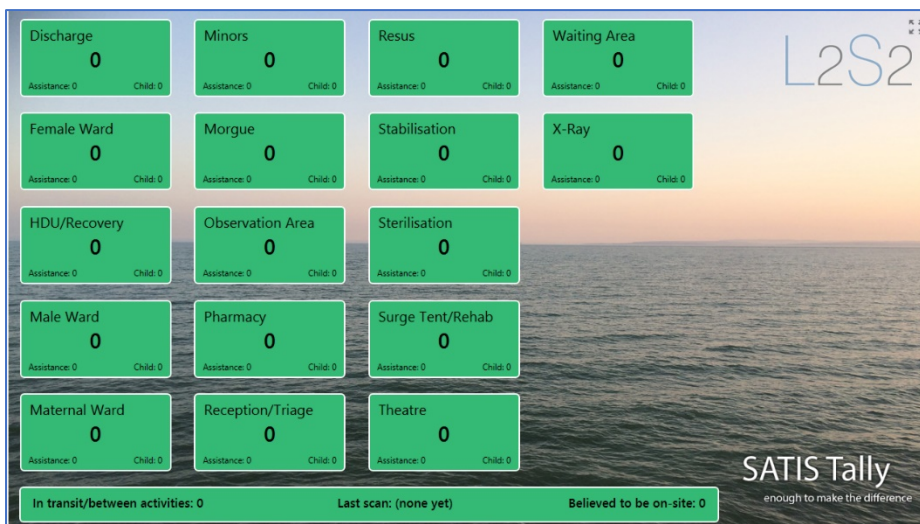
Discharge
0
Assistance: 0 Child: 0

Minors
0
Assistance: 0 Child: 0

Resus
0
Assistance: 0 Child: 0

Waiting Area
0
Assistance: 0 Child: 0

L2S2

Female Ward
0
Assistance: 0 Child: 0

Morgue
0
Assistance: 0 Child: 0

Stabilisation
0
Assistance: 0 Child: 0

X-Ray
0
Assistance: 0 Child: 0

HDU/Recovery
0
Assistance: 0 Child: 0

Observation Area
0
Assistance: 0 Child: 0

Sterilisation
0
Assistance: 0 Child: 0

Male Ward
0
Assistance: 0 Child: 0

Pharmacy
0
Assistance: 0 Child: 0

Surge Tent/Rehab
0
Assistance: 0 Child: 0

Maternal Ward
0
Assistance: 0 Child: 0

Reception/Triage
0
Assistance: 0 Child: 0

Theatre
0
Assistance: 0 Child: 0

SATIS Tally
enough to make the difference

In transit/between activities: 0 Last scan: (none yet) Believed to be on-site: 0